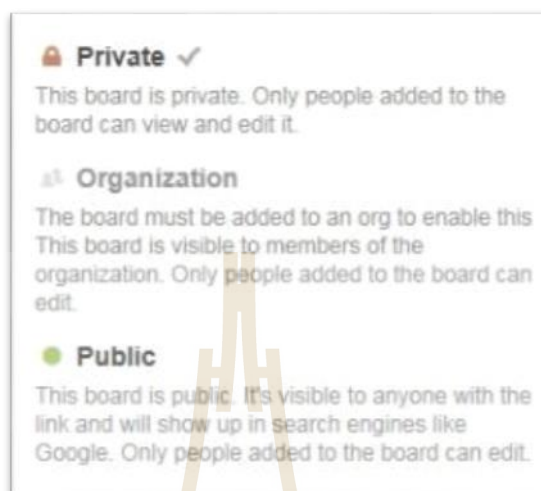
Private ✓

This board is private. Only people added to the board can view and edit it.

Organization

The board must be added to an org to enable this This board is visible to members of the organization. Only people added to the board can edit.

Public

This board is public. It's visible to anyone with the link and will show up in search engines like Google. Only people added to the board can edit.